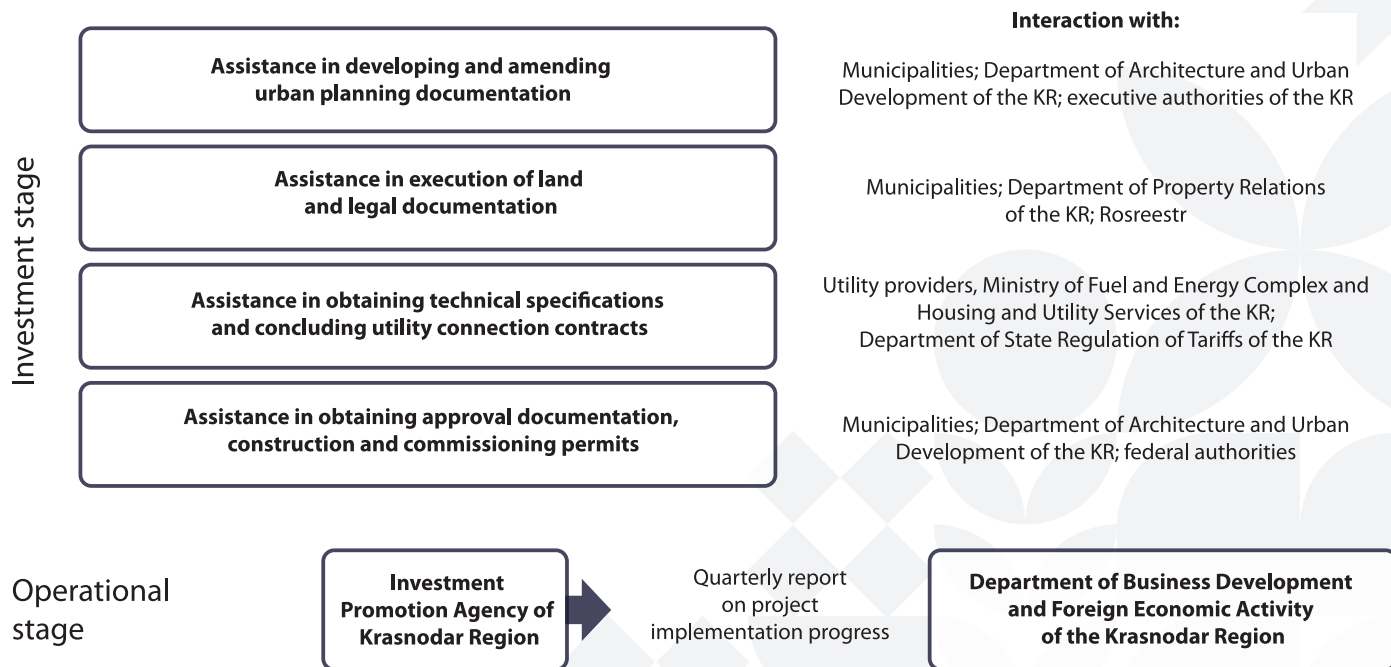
Investment stage

Interaction with:

Assistance in developing and amending urban planning documentation

Municipalities; Department of Architecture and Urban Development of the KR; executive authorities of the KR

Assistance in execution of land and legal documentation

Municipalities; Department of Property Relations of the KR; Rosreestr

Assistance in obtaining technical specifications and concluding utility connection contracts

Utility providers, Ministry of Fuel and Energy Complex and Housing and Utility Services of the KR; Department of State Regulation of Tariffs of the KR

Assistance in obtaining approval documentation, construction and commissioning permits

Municipalities; Department of Architecture and Urban Development of the KR; federal authorities

Operational stage

Investment Promotion Agency of Krasnodar Region

Quarterly report on project implementation progress

Department of Business Development and Foreign Economic Activity of the Krasnodar Region